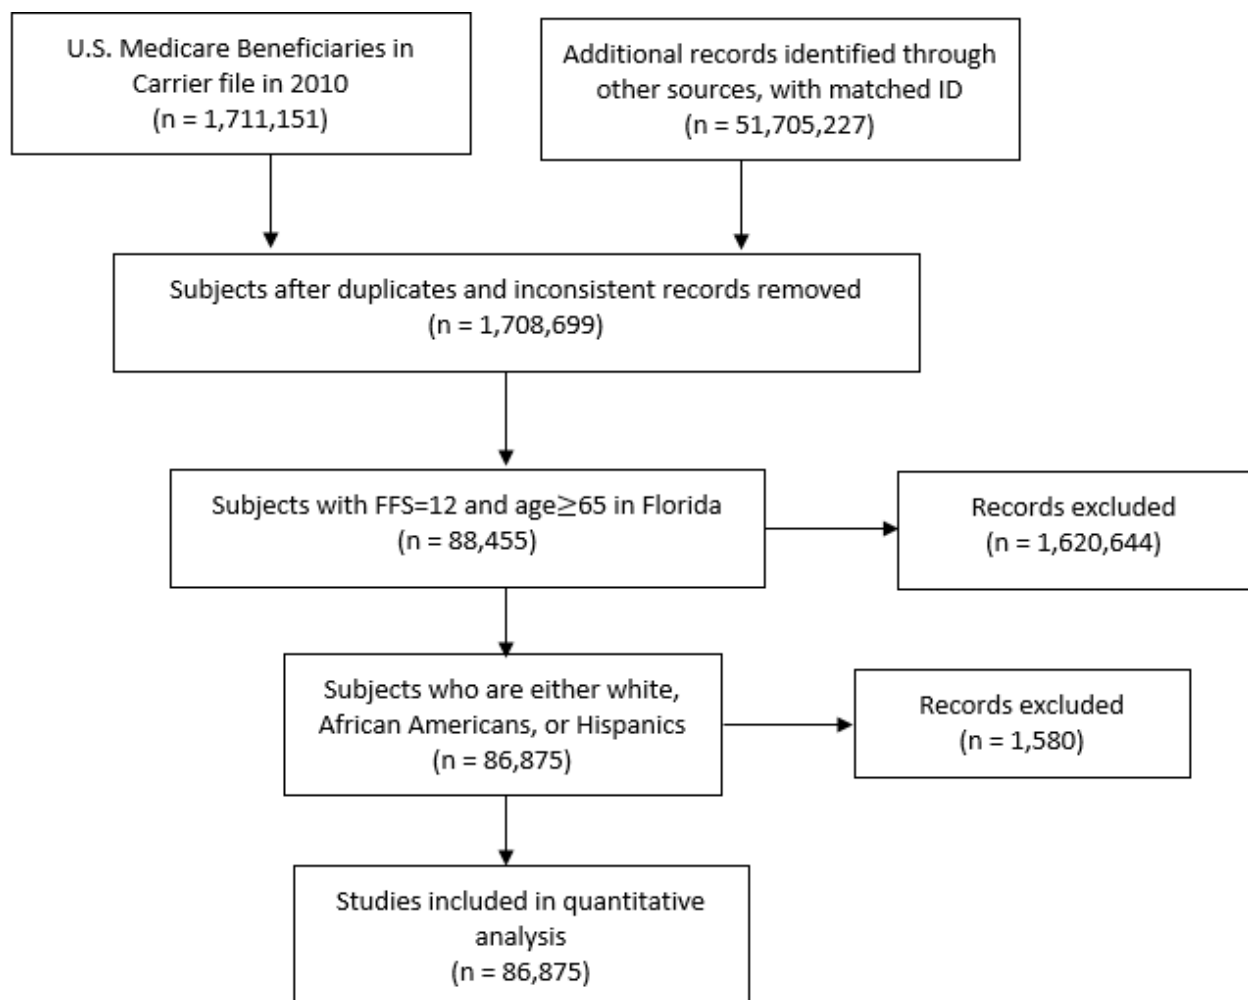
U.S. Medicare Beneficiaries in Carrier file in 2010
(n = 1,711,151)

Additional records identified through other sources, with matched ID
(n = 51,705,227)

Subjects after duplicates and inconsistent records removed
(n = 1,708,699)

Subjects with FFS=12 and age$\geq$65 in Florida
(n = 88,455)

Records excluded
(n = 1,620,644)

Subjects who are either white, African Americans, or Hispanics
(n = 86,875)

Records excluded
(n = 1,580)

Studies included in quantitative analysis
(n = 86,875)